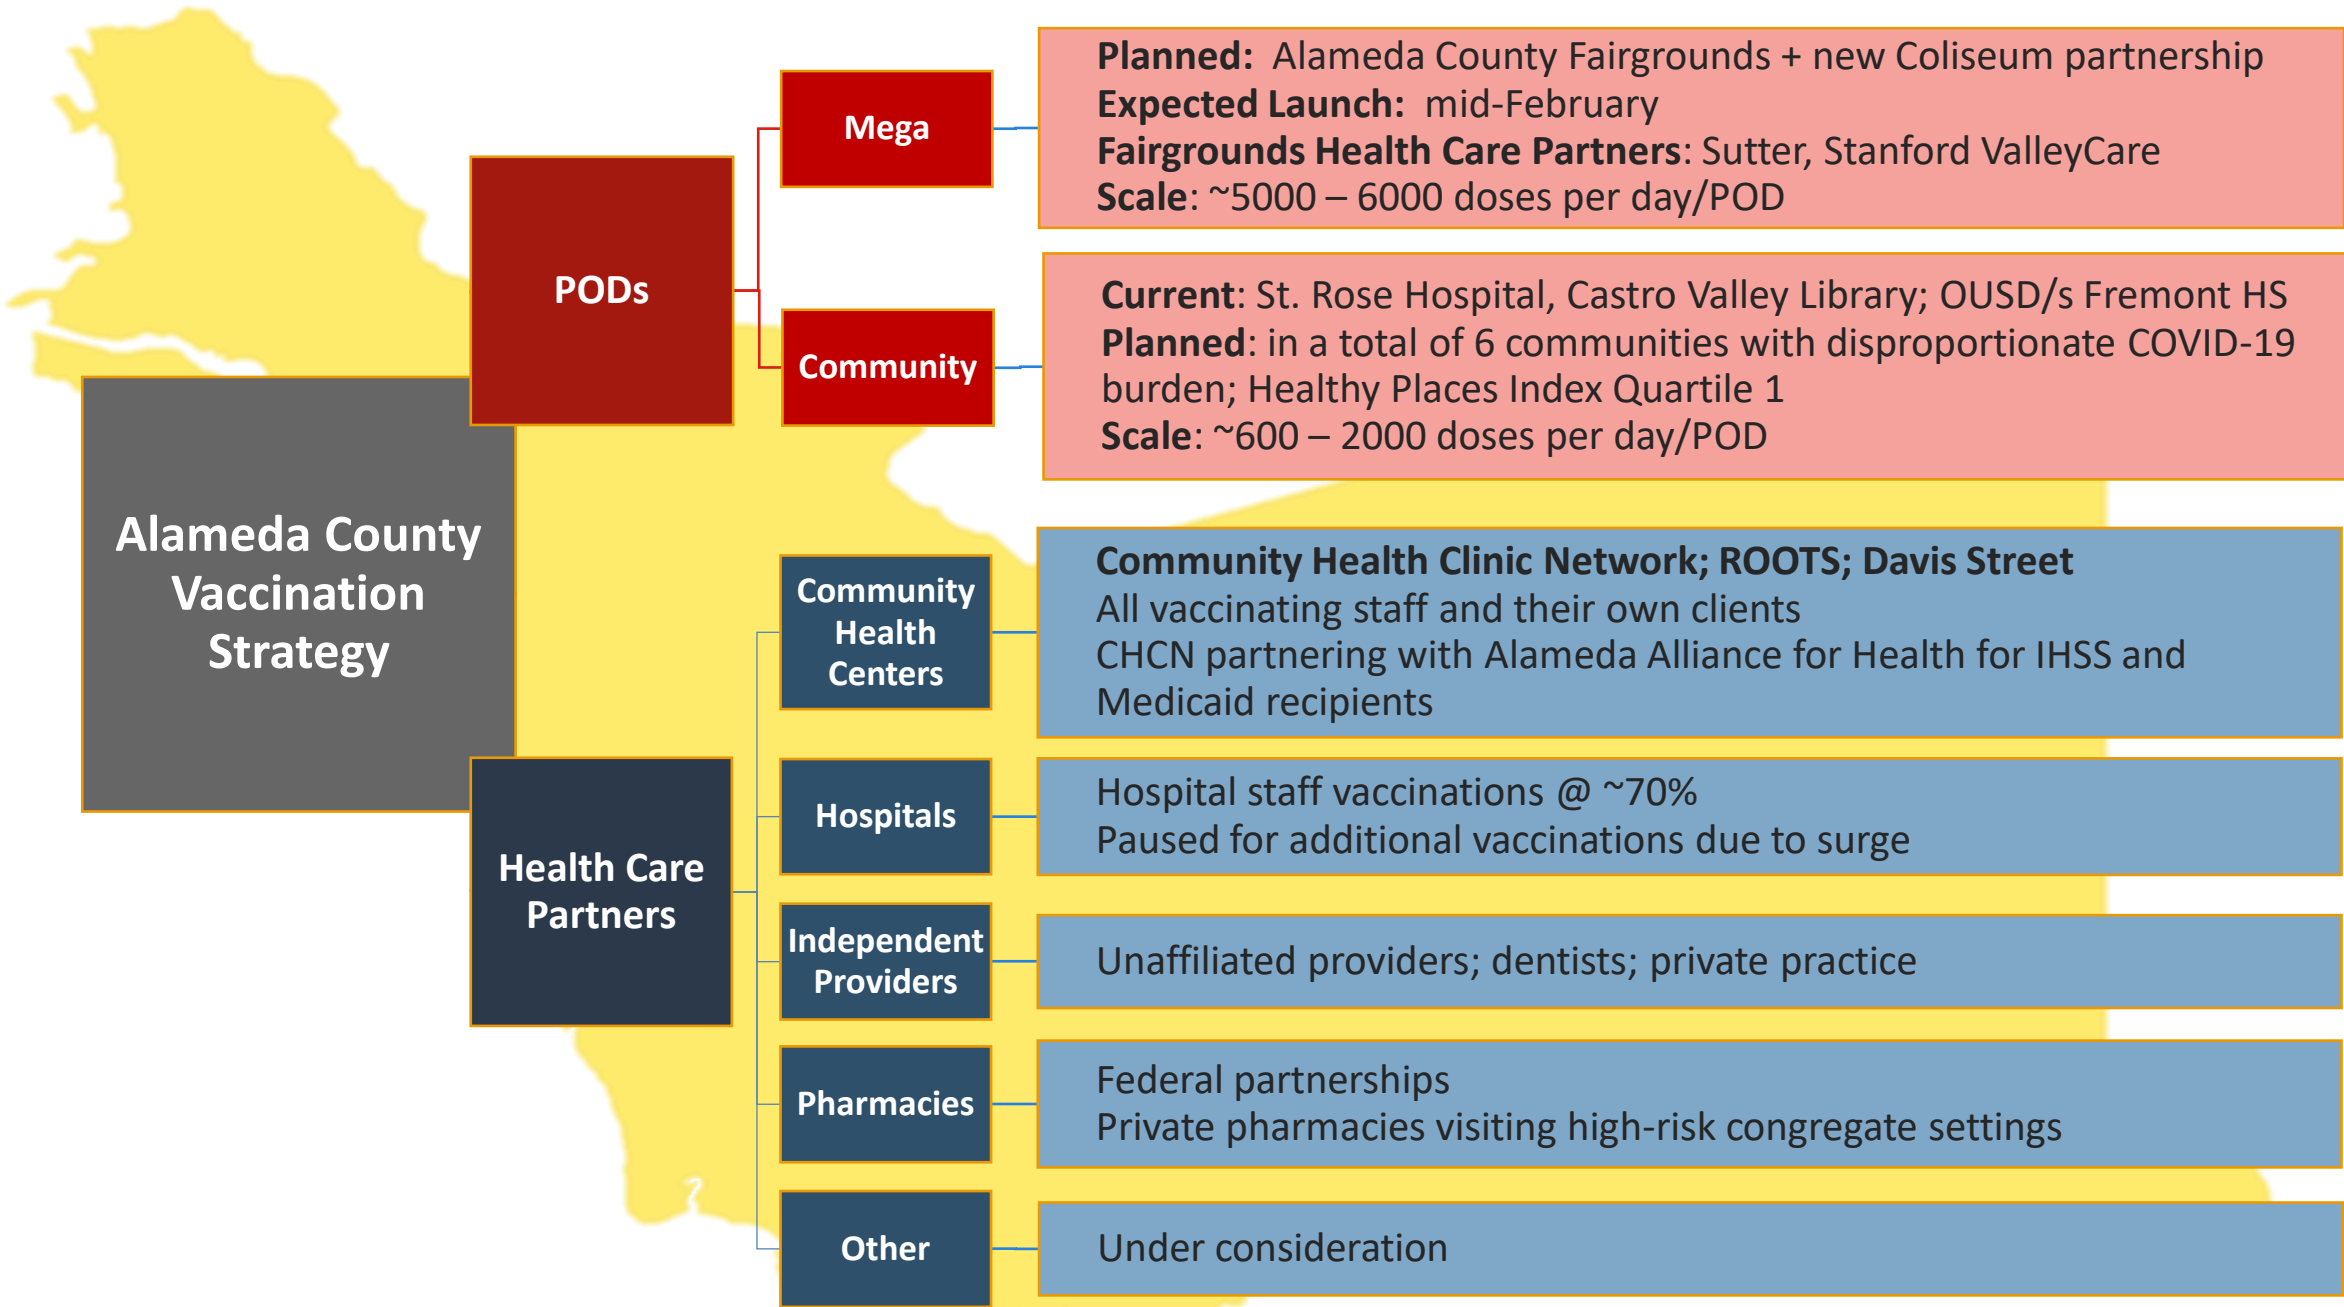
Alameda County Vaccination Strategy

PODs

Mega

Planned: Alameda County Fairgrounds + new Coliseum partnership
Expected Launch: mid-February
Fairgrounds Health Care Partners: Sutter, Stanford ValleyCare
Scale: ~5000 – 6000 doses per day/POD

Community

Current: St. Rose Hospital, Castro Valley Library; OUSD/s Fremont HS
Planned: in a total of 6 communities with disproportionate COVID-19 burden; Healthy Places Index Quartile 1
Scale: ~600 – 2000 doses per day/POD

Health Care Partners

Community Health Centers

Community Health Clinic Network; ROOTS; Davis Street
All vaccinating staff and their own clients
CHCN partnering with Alameda Alliance for Health for IHSS and Medicaid recipients

Hospitals

Hospital staff vaccinations @ ~70%
Paused for additional vaccinations due to surge

Independent Providers

Unaffiliated providers; dentists; private practice

Pharmacies

Federal partnerships
Private pharmacies visiting high-risk congregate settings

Other

Under consideration